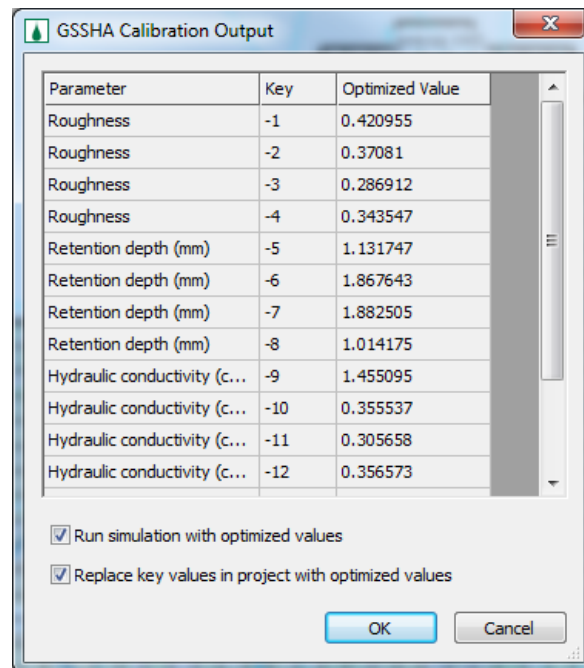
GSSHA Calibration Output

| Parameter | Key | Optimized Value |
|---|---|---|
| Roughness | -1 | 0.420955 |
| Roughness | -2 | 0.37081 |
| Roughness | -3 | 0.286912 |
| Roughness | -4 | 0.343547 |
| Retention depth (mm) | -5 | 1.131747 |
| Retention depth (mm) | -6 | 1.867643 |
| Retention depth (mm) | -7 | 1.882505 |
| Retention depth (mm) | -8 | 1.014175 |
| Hydraulic conductivity (c... | -9 | 1.455095 |
| Hydraulic conductivity (c... | -10 | 0.355537 |
| Hydraulic conductivity (c... | -11 | 0.305658 |
| Hydraulic conductivity (c... | -12 | 0.356573 |

Run simulation with optimized values

Replace key values in project with optimized values

OK Cancel